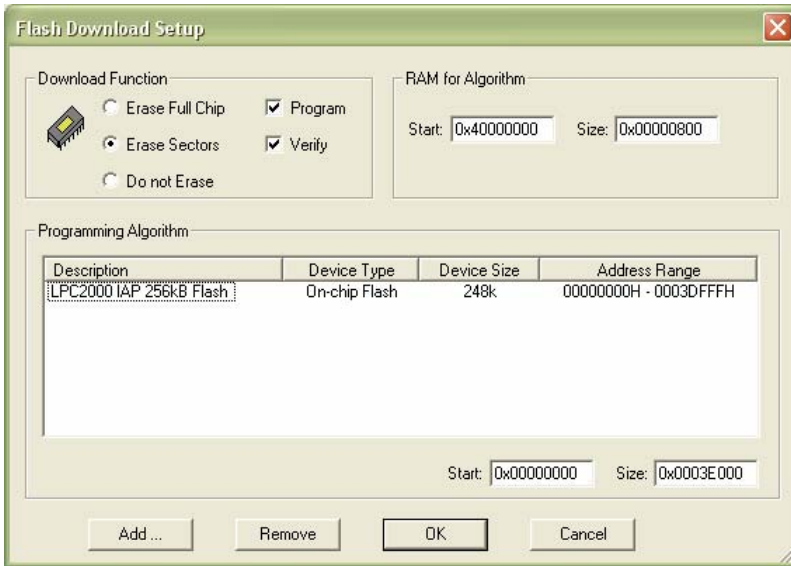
Flash Download Setup

Download Function

Erase Full Chip

Erase Sectors

Do not Erase

Program

Verify

RAM for Algorithm

Start: 0x40000000

Size: 0x00000800

Programming Algorithm

| Description | Device Type | Device Size | Address Range |
|---|---|---|---|
| LPC2000 IAP 256kB Flash | On-chip Flash | 248k | 00000000H - 0003DFFFH |

Start: 0x00000000

Size: 0x0003E000

Add ...

Remove

OK

Cancel